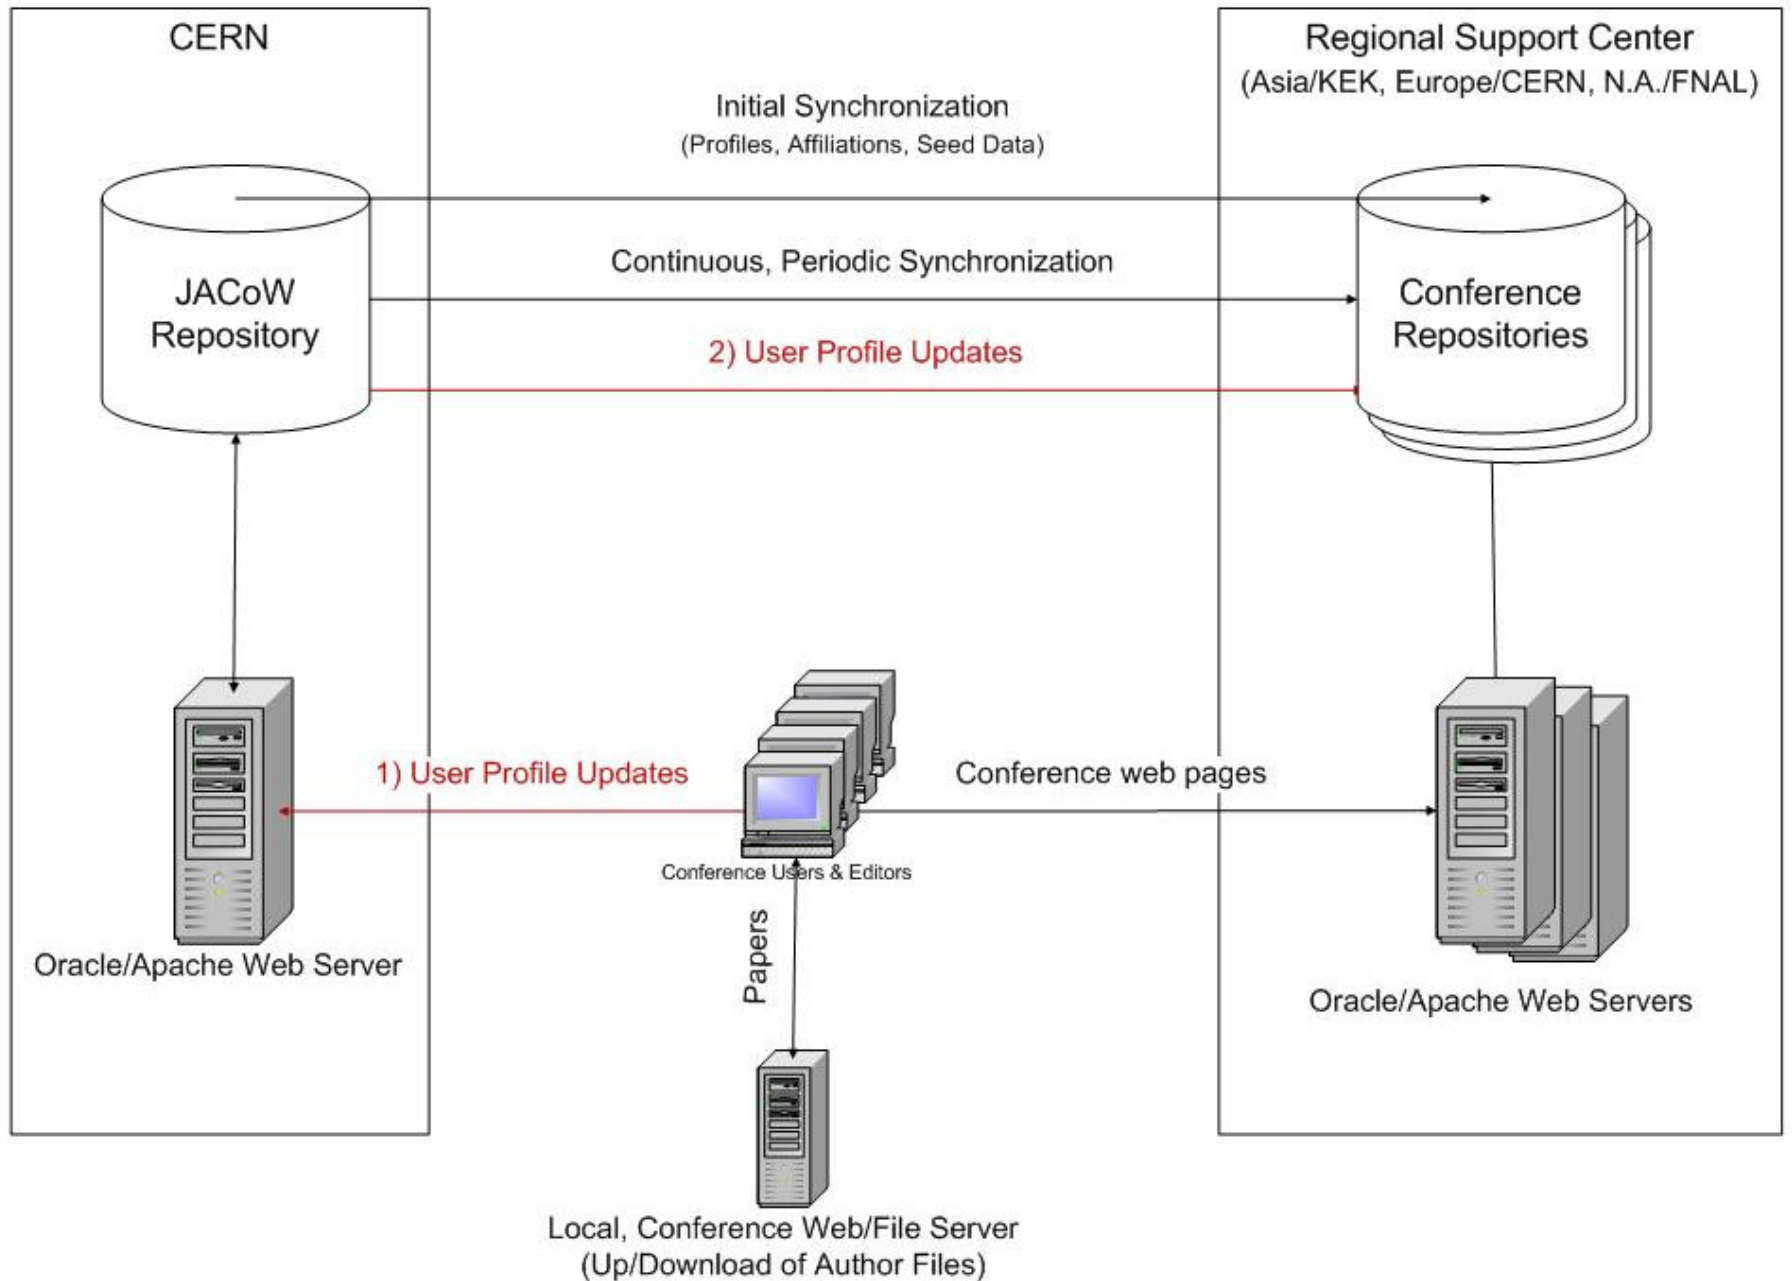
CERN

Regional Support Center
(Asia/KEK, Europe/CERN, N.A./FNAL)

Initial Synchronization
(Profiles, Affiliations, Seed Data)

JACoW
Repository

Continuous, Periodic Synchronization

Conference
Repositories

2) User Profile Updates

1) User Profile Updates

Conference web pages

Conference Users & Editors

Oracle/Apache Web Server

Papers

Oracle/Apache Web Servers

Local, Conference Web/File Server
(Up/Download of Author Files)